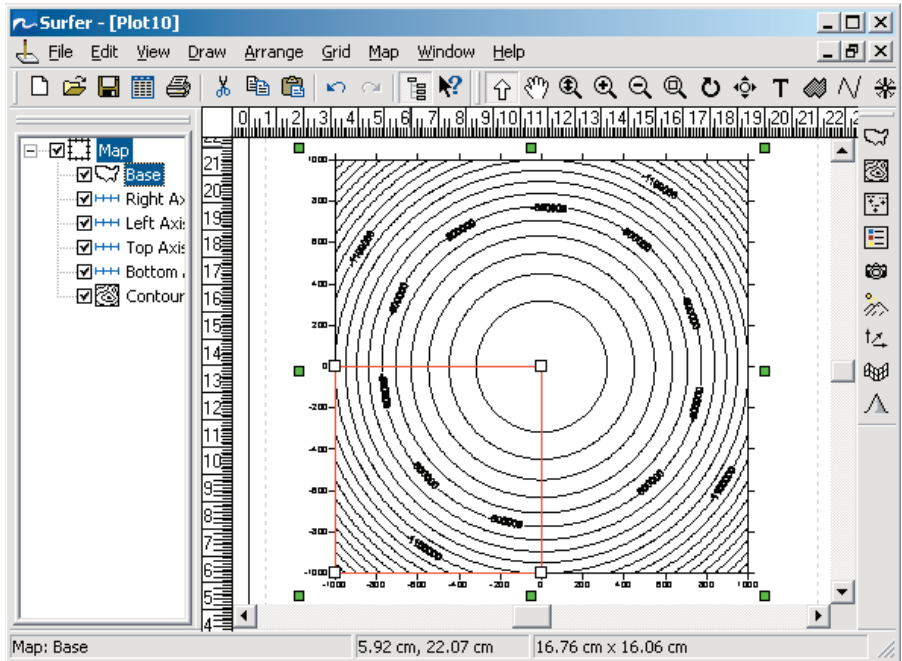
Surfer - [Plot10]

File Edit View Draw Arrange Grid Map Window Help

Map
Base
Right Ax
Left Axis
Top Axis
Bottom
Contour

0 1 2 3 4 5 6 7 8 9 10 11 12 13 14 15 16 17 18 19 20 21 22

21 20 19 18 17 16 15 14 13 12 11 10 9 8 7 6 5 4

1000
800
600
400
200
0
-200
-400
-600
-800
-1000

-1000 -800 -600 -400 -200 0 200 400 600 800 1000

Map: Base | 5.92 cm, 22.07 cm | 16.76 cm x 16.06 cm